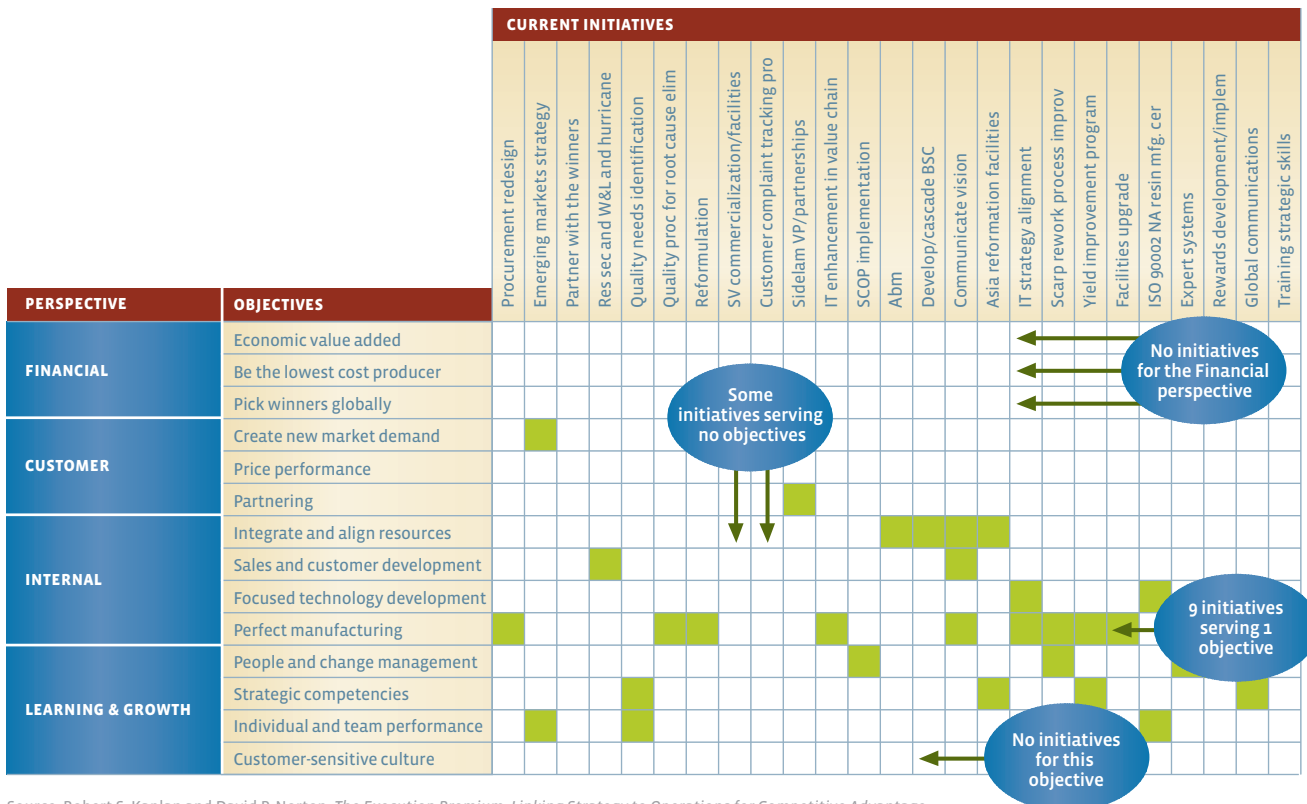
CURRENT INITIATIVES

| PERSPECTIVE | OBJECTIVES | Procurement redesign | Emerging markets strategy | Partner with the winners | Res sec and W&L and hurricane | Quality needs identification | Quality proc for root cause elim | Reformulation | SV commercialization/facilities | Customer complaint tracking pro | Sidelam VP/partnerships | IT enhancement in value chain | SCOP implementation | Abm | Develop/cascade BSC | Communicate vision | Asia reformation facilities | IT strategy alignment | Scarp rework process improv | Yield improvement program | Facilities upgrade | ISO 90002 NA resin mfg. cer | Expert systems | Rewards development/implem | Global communications | Training strategic skills |
|---|---|---|---|---|---|---|---|---|---|---|---|---|---|---|---|---|---|---|---|---|---|---|---|---|---|---|
| FINANCIAL | Economic value added | | | | | | | | | | | | | | | | | | | | | | | | | |
| | Be the lowest cost producer | | | | | | | | | | | | | | | | | | | | | | | | | |
| | Pick winners globally | | | | | | | | | | | | | | | | | | | | | | | | | |
| CUSTOMER | Create new market demand | | | | | | | | | | | | | | | | | | | | | | | | | |
| | Price performance | | | | | | | | | | | | | | | | | | | | | | | | | |
| | Partnering | | | | | | | | | | | | | | | | | | | | | | | | | |
| INTERNAL | Integrate and align resources | | | | | | | | | | | | | | | | | | | | | | | | | |
| | Sales and customer development | | | | | | | | | | | | | | | | | | | | | | | | | |
| | Focused technology development | | | | | | | | | | | | | | | | | | | | | | | | | |
| | Perfect manufacturing | | | | | | | | | | | | | | | | | | | | | | | | | |
| LEARNING & GROWTH | People and change management | | | | | | | | | | | | | | | | | | | | | | | | | |
| | Strategic competencies | | | | | | | | | | | | | | | | | | | | | | | | | |
| | Individual and team performance | | | | | | | | | | | | | | | | | | | | | | | | | |
| | Customer-sensitive culture | | | | | | | | | | | | | | | | | | | | | | | | | |

No initiatives for the Financial perspective

Some initiatives serving no objectives

9 initiatives serving 1 objective

No initiatives for this objective

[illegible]